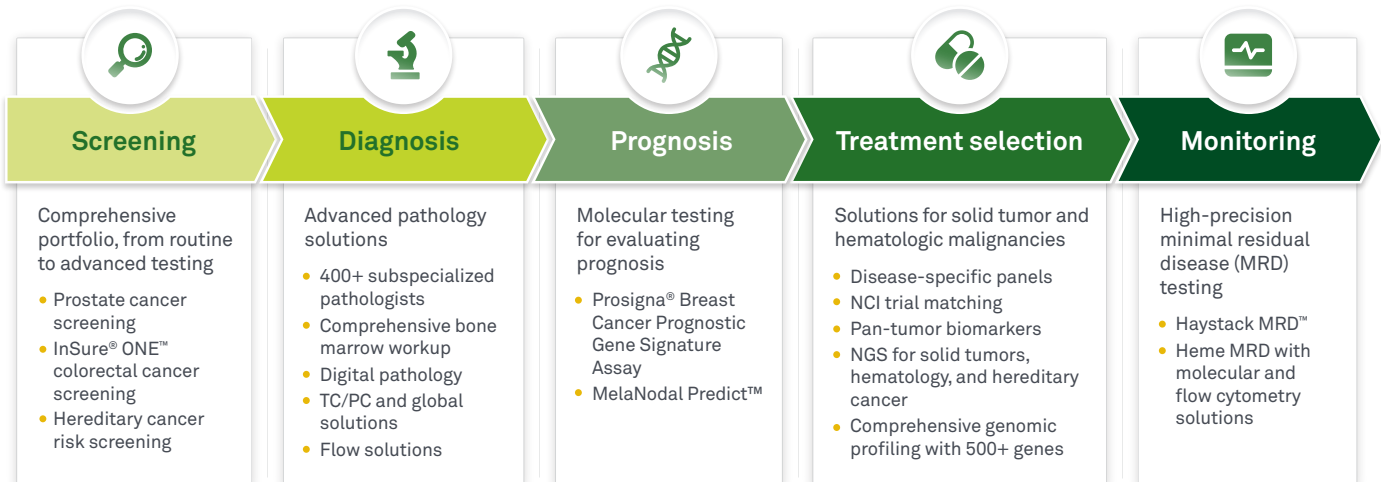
Screening

Comprehensive portfolio, from routine to advanced testing

- Prostate cancer screening
- InSure® ONE™ colorectal cancer screening
- Hereditary cancer risk screening

Diagnosis

Advanced pathology solutions

- 400+ subspecialized pathologists
- Comprehensive bone marrow workup
- Digital pathology
- TC/PC and global solutions
- Flow solutions

Prognosis

Molecular testing for evaluating prognosis

- Prosigna® Breast Cancer Prognostic Gene Signature Assay
- MelaNodal Predict™

Treatment selection

Solutions for solid tumor and hematologic malignancies

- Disease-specific panels
- NCI trial matching
- Pan-tumor biomarkers
- NGS for solid tumors, hematology, and hereditary cancer
- Comprehensive genomic profiling with 500+ genes

Monitoring

High-precision minimal residual disease (MRD) testing

- Haystack MRD™
- Heme MRD with molecular and flow cytometry solutions